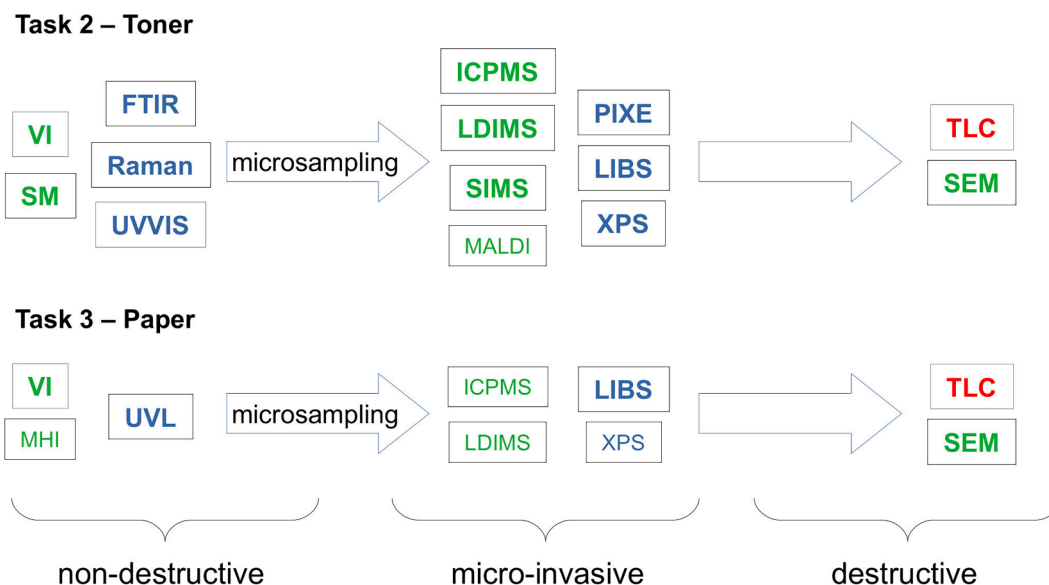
Task 2 – Toner

VI
SM
FTIR
Raman
UVVIS
microsampling
ICPMS
LDIMS
SIMS
MALDI
PIXE
LIBS
XPS
TLC
SEM

Task 3 – Paper

VI
MHI
UVL
microsampling
ICPMS
LDIMS
LIBS
XPS
TLC
SEM

non-destructive
micro-invasive
destructive